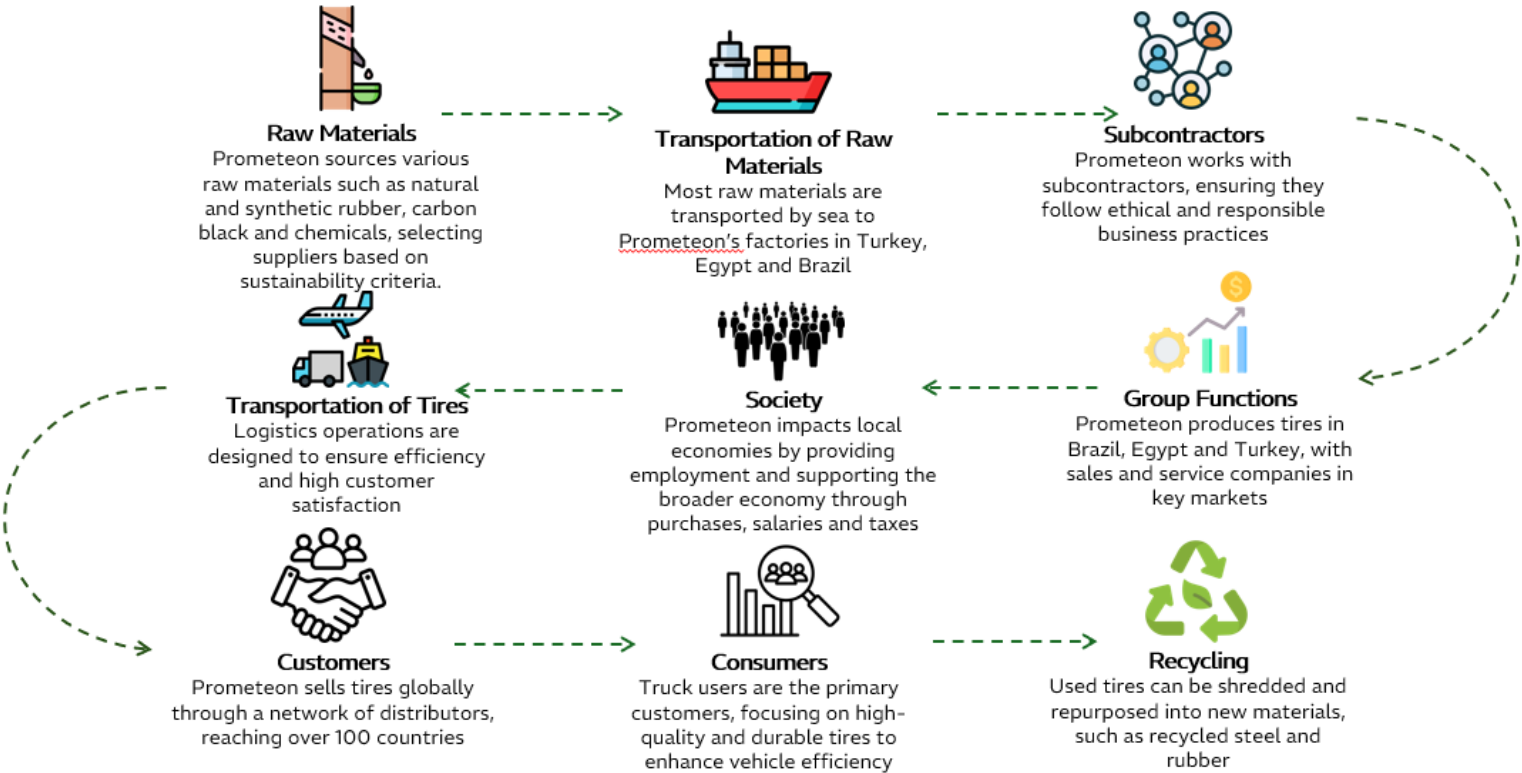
**Raw Materials**
Prometeon sources various raw materials such as natural and synthetic rubber, carbon black and chemicals, selecting suppliers based on sustainability criteria.

**Transportation of Raw Materials**
Most raw materials are transported by sea to Prometeon's factories in Turkey, Egypt and Brazil

**Subcontractors**
Prometeon works with subcontractors, ensuring they follow ethical and responsible business practices

**Transportation of Tires**
Logistics operations are designed to ensure efficiency and high customer satisfaction

**Society**
Prometeon impacts local economies by providing employment and supporting the broader economy through purchases, salaries and taxes

**Group Functions**
Prometeon produces tires in Brazil, Egypt and Turkey, with sales and service companies in key markets

**Customers**
Prometeon sells tires globally through a network of distributors, reaching over 100 countries

**Consumers**
Truck users are the primary customers, focusing on high-quality and durable tires to enhance vehicle efficiency

**Recycling**
Used tires can be shredded and repurposed into new materials, such as recycled steel and rubber